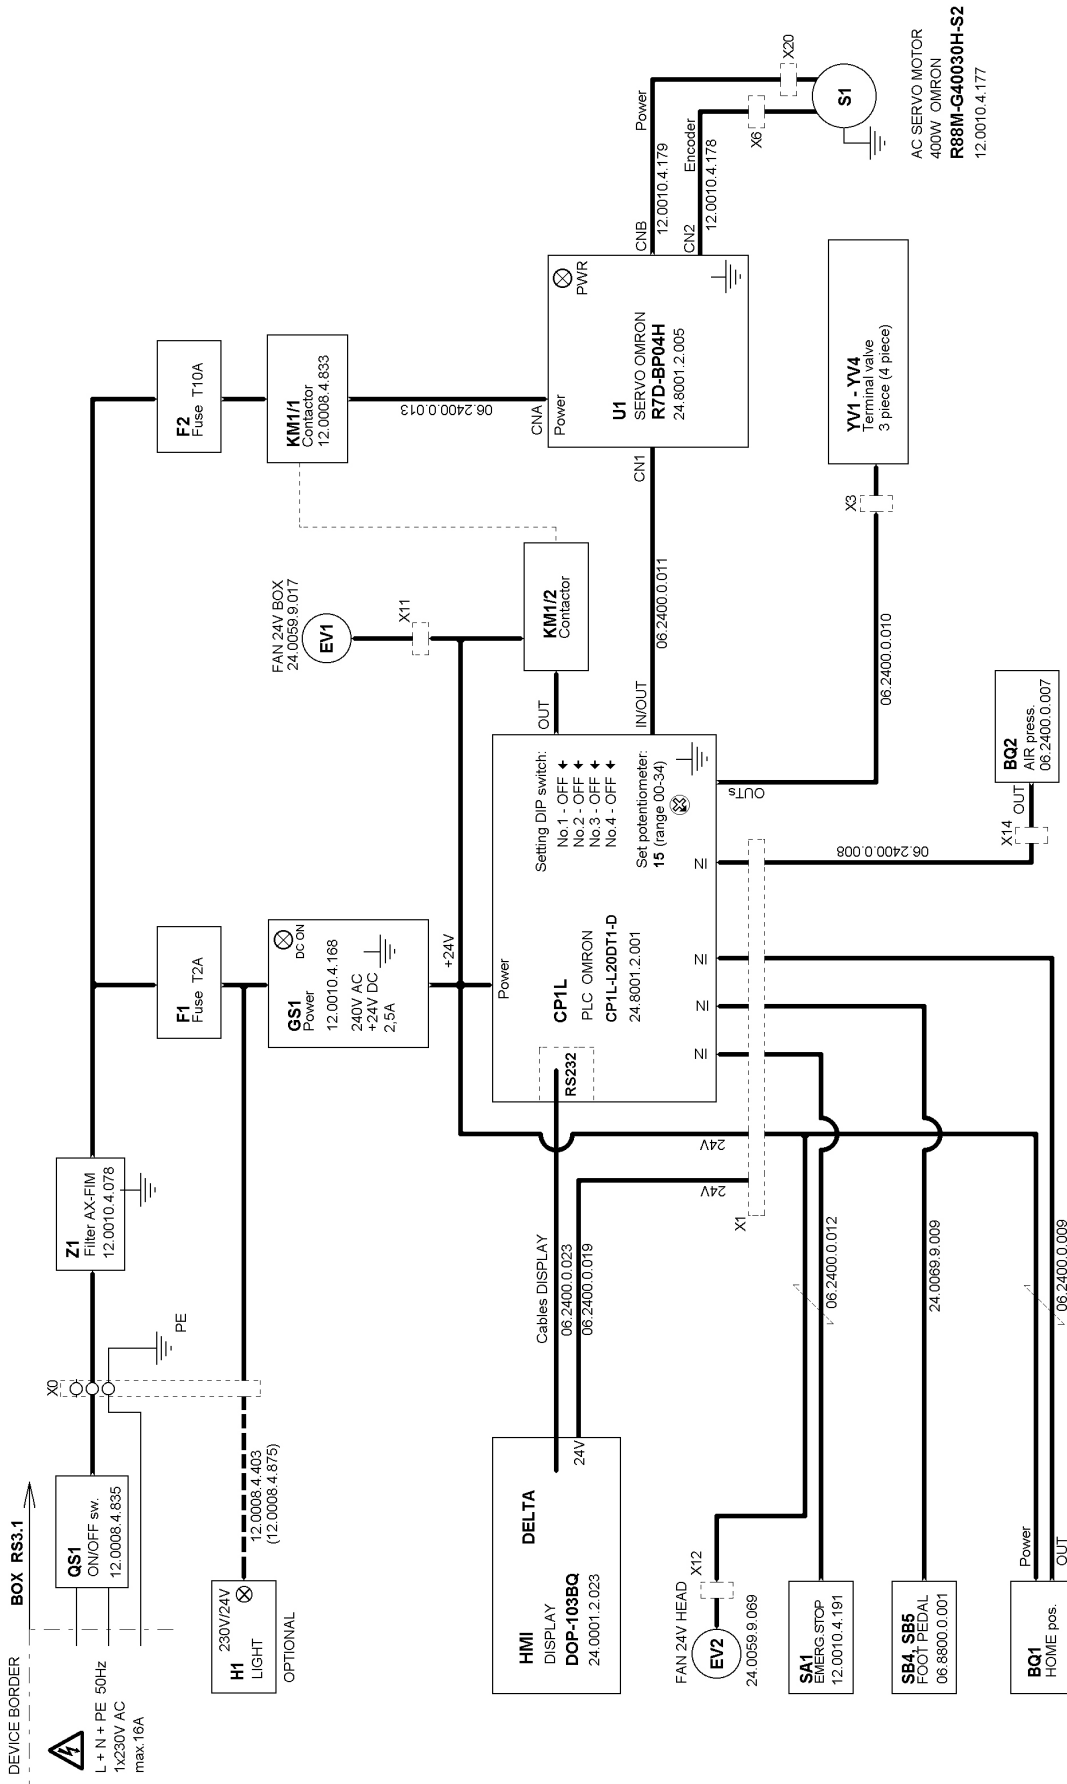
DEVICE BORDER

BOX RS3.1

L + N + PE 50Hz
1x230V AC
max.16A

QS1
ON/OFF sw.
12.0008.4.835

X0

PE

Z1
Filter AX-FIM
12.0010.4.078

F1
Fuse T2A

F2
Fuse T10A

KM1/1
Contactor
12.0008.4.833

06.2400.0.013

CNA
Power

U1
SERVO OMRON
R7D-BP04H
24.8001.2.005

PWR

CNB
12.0010.4.179
Power

CN2
12.0010.4.178
Encoder

X20
X6

S1

AC SERVO MOTOR
400W OMRON
R88M-G40030H-S2
12.0010.4.177

CN1

YV1 - YV4
Terminal valve
3 piece (4 piece)

X3

06.2400.0.010

06.2400.0.011

KM1/2
Contactor

FAN 24V BOX
24.0059.9.017
EV1

X11

GS1
Power
12.0010.4.168
240V AC
+24V DC
2,5A
DC ON

+24V

Power
CP1L
PLC OMRON
CP1L-L20DT1-D
24.8001.2.001

RS232

OUT

IN/OUT

Setting DIP switch:
No.1 - OFF
No.2 - OFF
No.3 - OFF
No.4 - OFF

Set potentiometer:
15 (range 00-34)

OUTs

IN
IN
IN
IN

06.2400.0.008

X14
OUT
BQ2
AIR press.
06.2400.0.007

H1
LIGHT
230V/24V
OPTIONAL

12.0008.4.403
(12.0008.4.875)

Cables DISPLAY
06.2400.0.023
06.2400.0.019

24V
24V

X1

06.2400.0.012

24.0069.9.009

06.2400.0.009

HMI
DISPLAY
DOP-103BQ
24.0001.2.023
DELTA
24V

FAN 24V HEAD
X12
EV2
24.0059.9.069

SA1
EMERG.STOP
12.0010.4.191

SB4, SB5
FOOT PEDAL
06.8800.0.001

BQ1
HOME pos.
Power
OUT